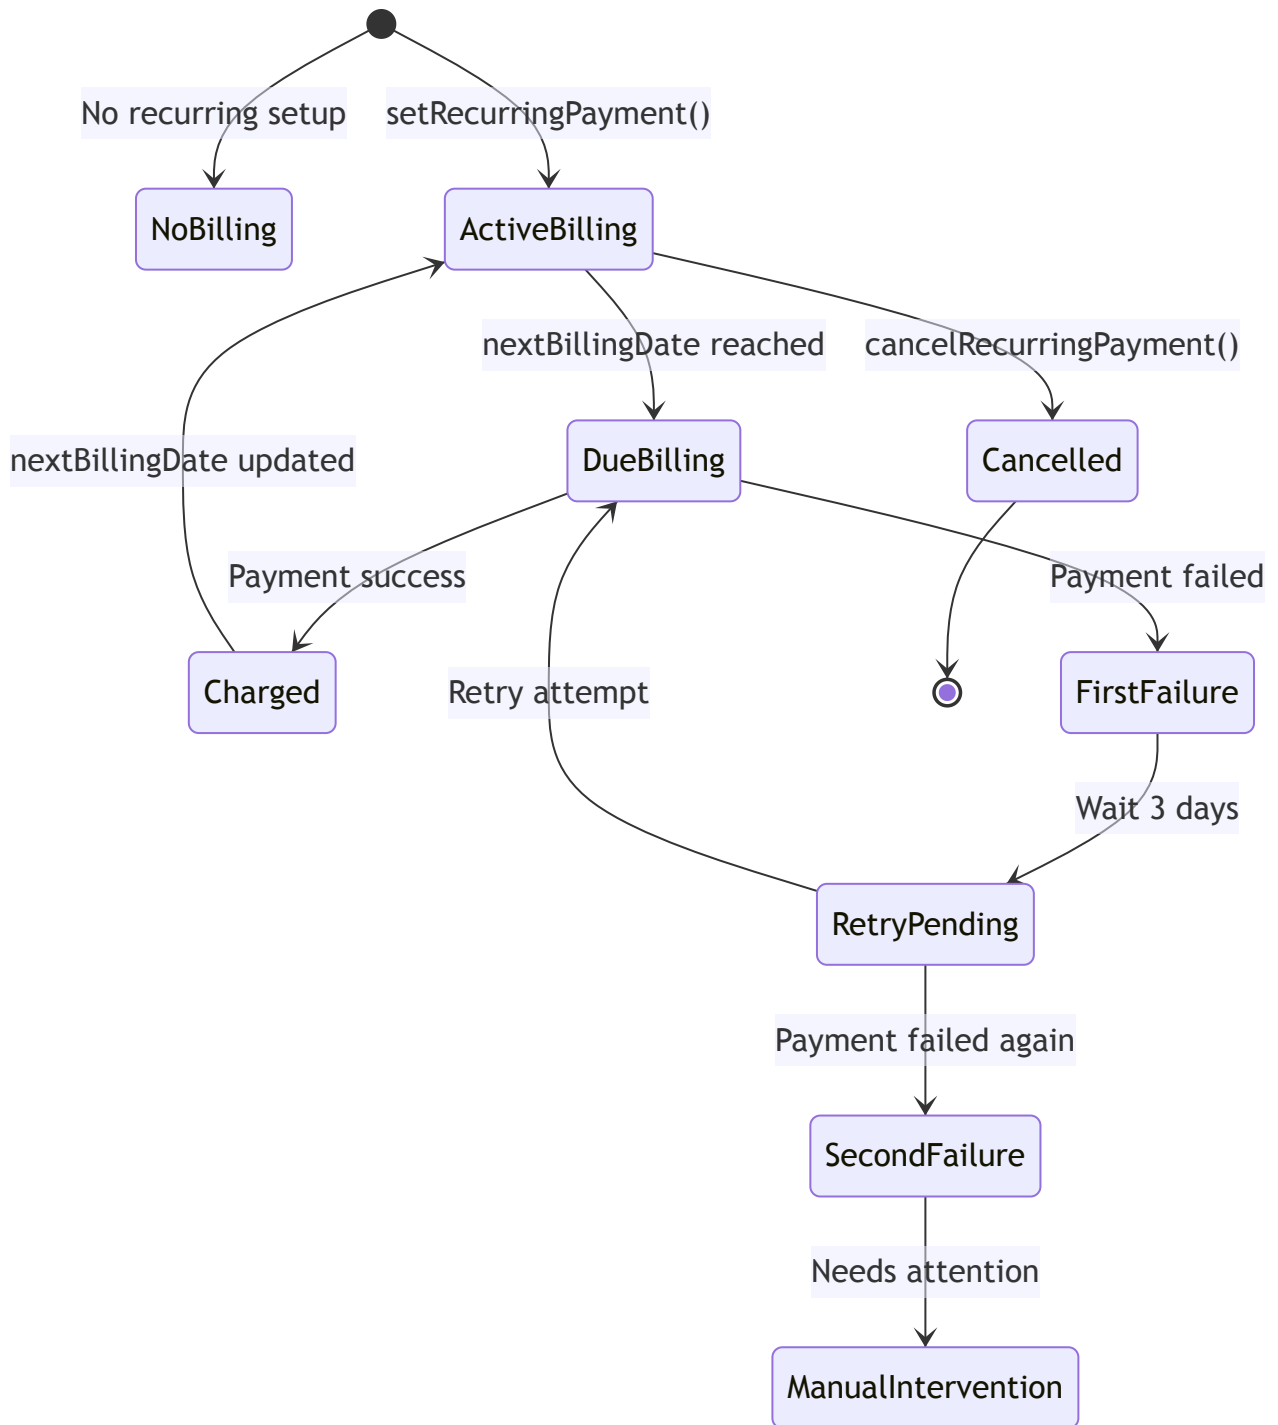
No recurring setup

setRecurringPayment()

NoBilling

ActiveBilling

nextBillingDate reached

cancelRecurringPayment()

nextBillingDate updated

DueBilling

Cancelled

Payment success

Payment failed

Charged

Retry attempt

FirstFailure

Wait 3 days

RetryPending

Payment failed again

SecondFailure

Needs attention

ManualIntervention